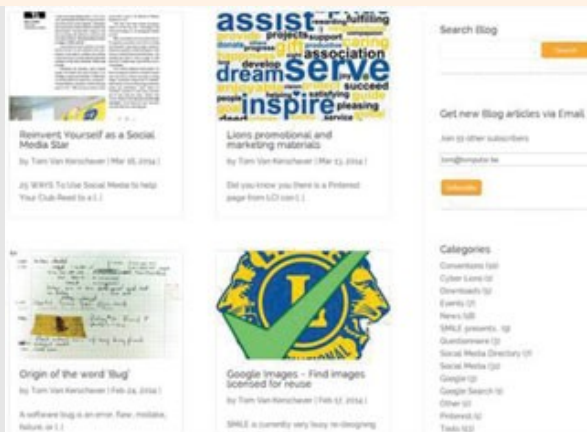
Reinvent Yourself as a Social Media Star

by Tom Van Kerschaever | Mar 16, 2014 |

25 WAYS To Use Social Media to help Your Club Reach to a [...]

assist fulfilling projects support donate dream serve association develop succeed inspire pleasing service

Lions promotional and marketing materials

by Tom Van Kerschaever | Mar 13, 2014 |

Did you know you there is a Pinterest page from LCI con [...]

Search Blog

Search

Get new Blog articles via Email

Join 51 other subscribers

tom@tomplor.be

Subscribe

Origin of the word 'Bug'

by Tom Van Kerschaever | Feb 24, 2014 |

A software bug is an error, flaw, mistake, failure or [...]

Google Images - Find images licensed for reuse

by Tom Van Kerschaever | Feb 17, 2014 |

SMILE is currently very busy re-designing

Categories

Conventions (10)
Cyber Lions (1)
Downloads (1)
Events (7)
News (18)
SMILE presents... (3)
Questionnaire (3)
Social Media Directory (7)
Social Media (32)
Google (3)
Google Search (1)
Other (1)
Pinterest (1)
Tools (1)